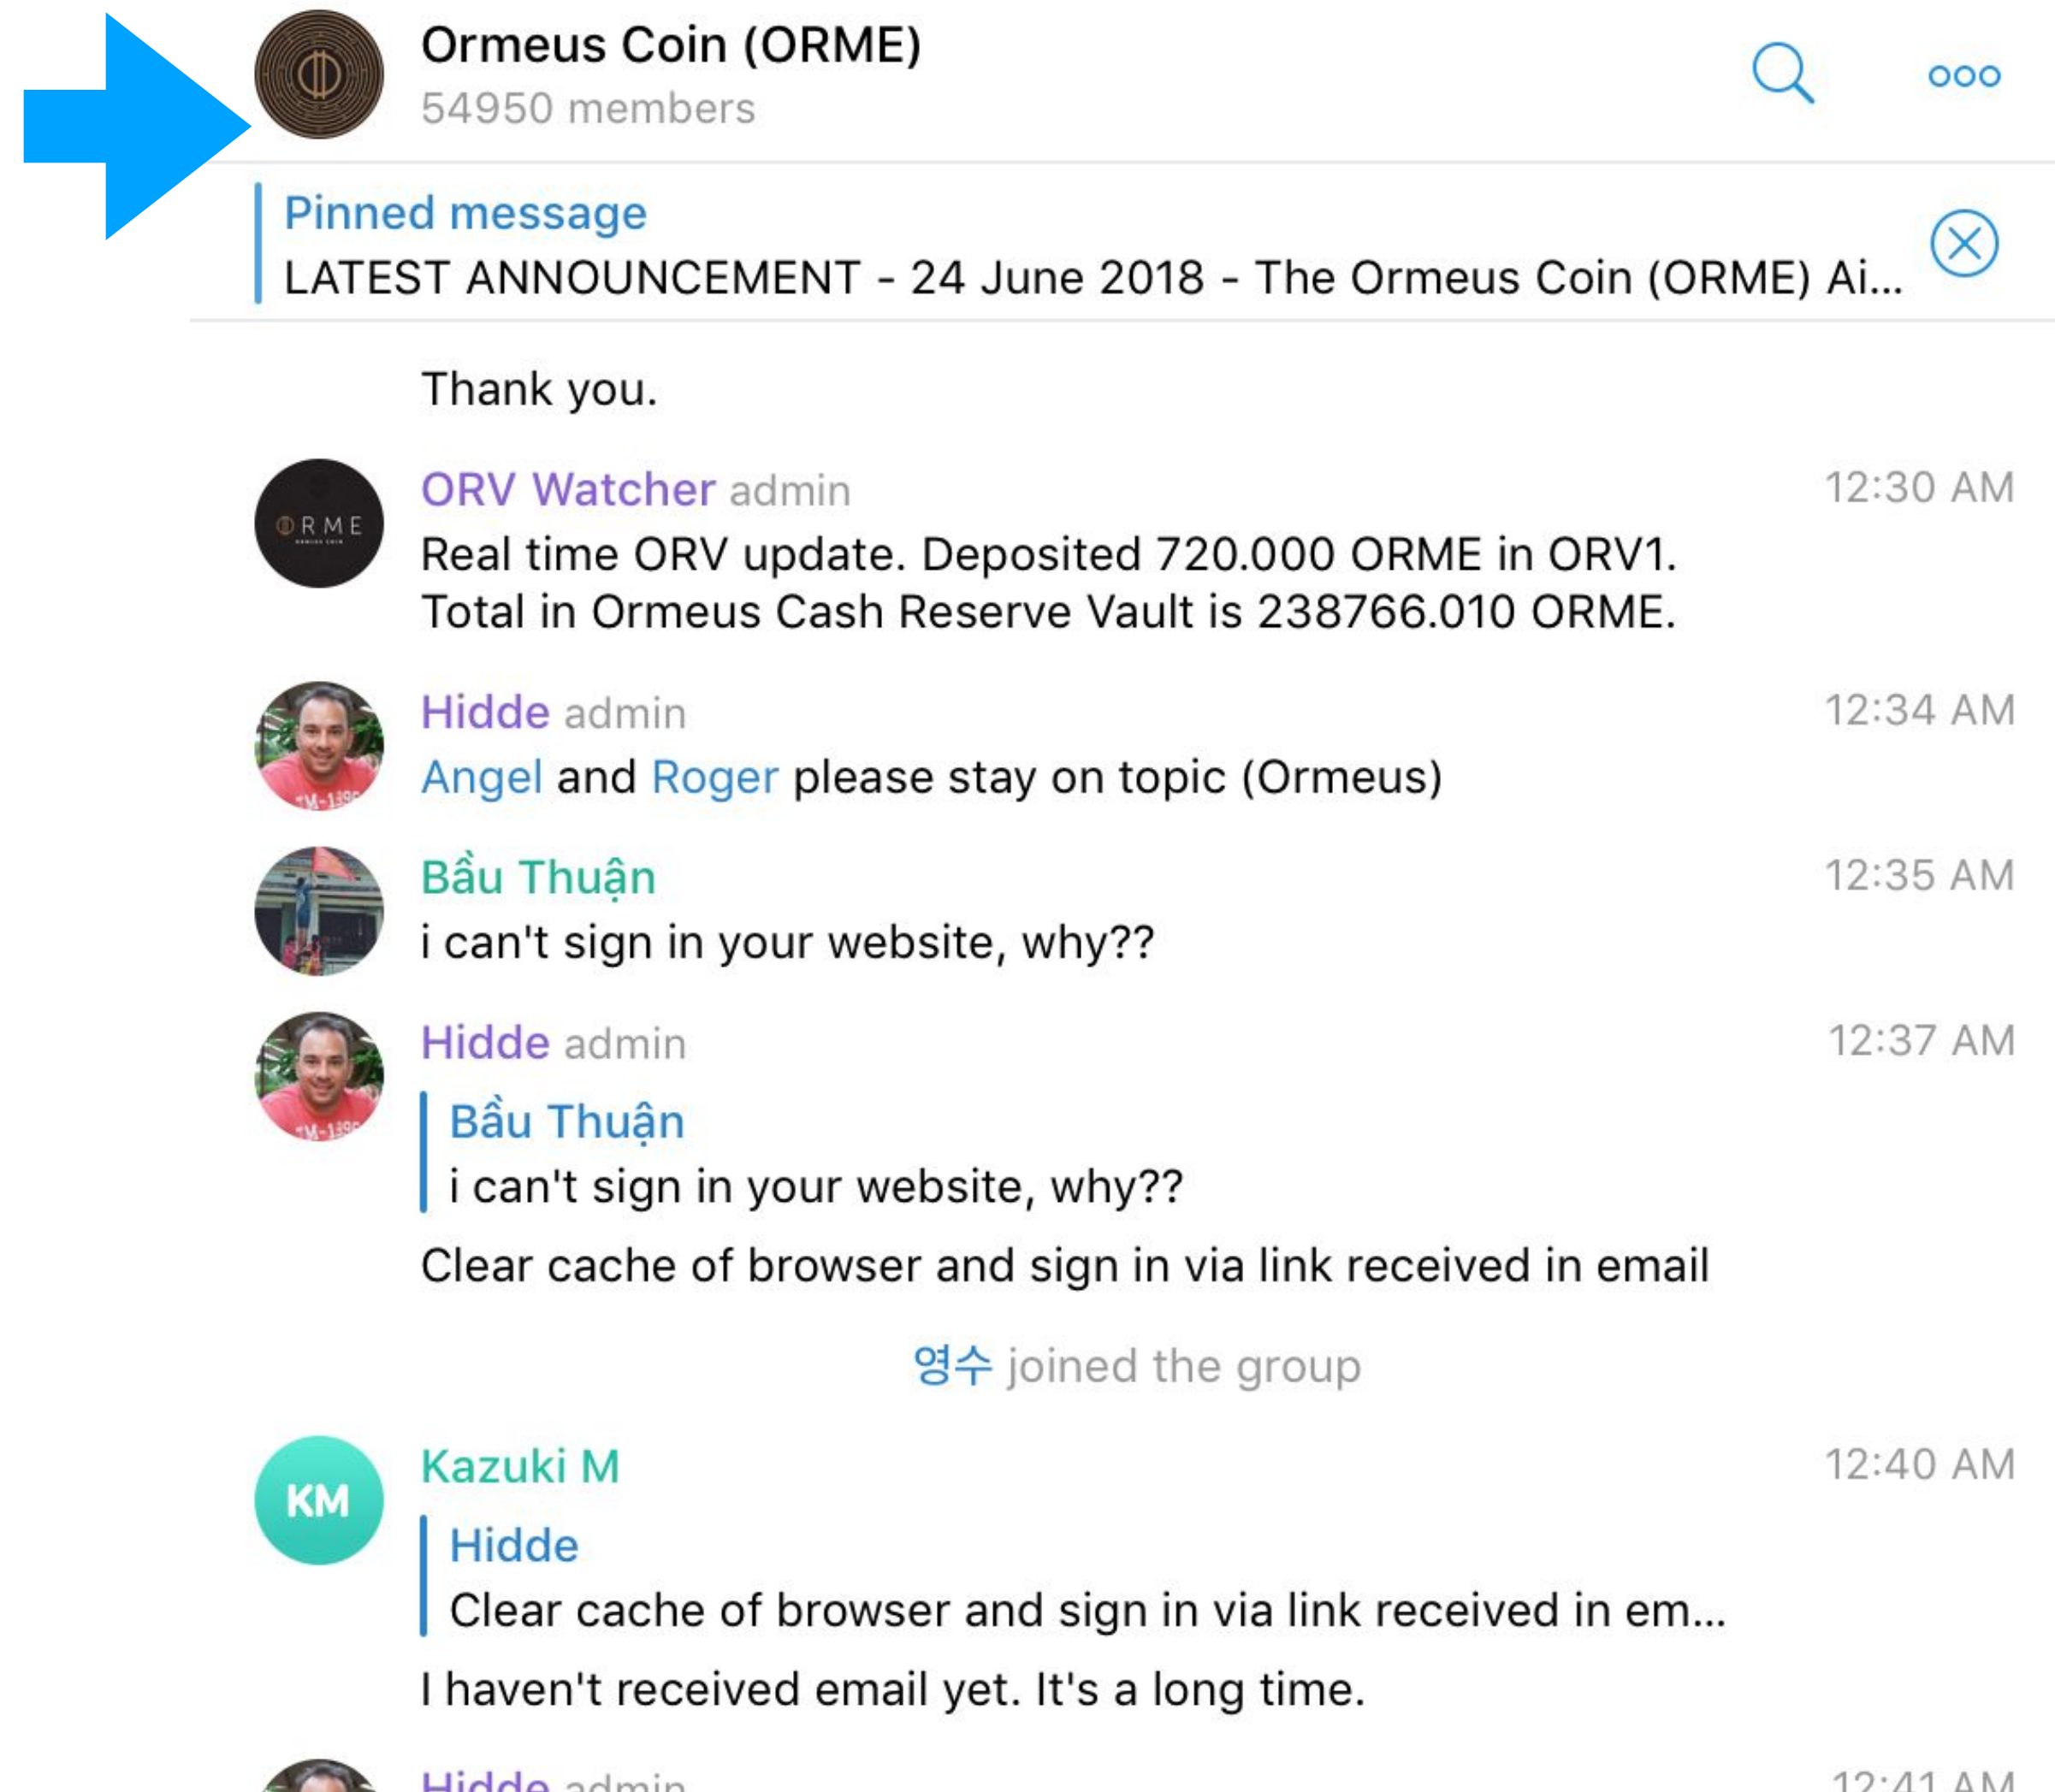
Ormeus Coin (ORME)
54950 members

Pinned message
LATEST ANNOUNCEMENT - 24 June 2018 - The Ormeus Coin (ORME) Ai...

Thank you.

ORME

ORV Watcher admin 12:30 AM
Real time ORV update. Deposited 720.000 ORME in ORV1. Total in Ormeus Cash Reserve Vault is 238766.010 ORME.

Hidde admin 12:34 AM
Angel and Roger please stay on topic (Ormeus)

Bầu Thuận 12:35 AM
i can't sign in your website, why??

Hidde admin 12:37 AM
Bầu Thuận
i can't sign in your website, why??
Clear cache of browser and sign in via link received in email

영수 joined the group

KM
Kazuki M 12:40 AM
Hidde
Clear cache of browser and sign in via link received in em...
I haven't received email yet. It's a long time.

Hidde admin 12:41 AM